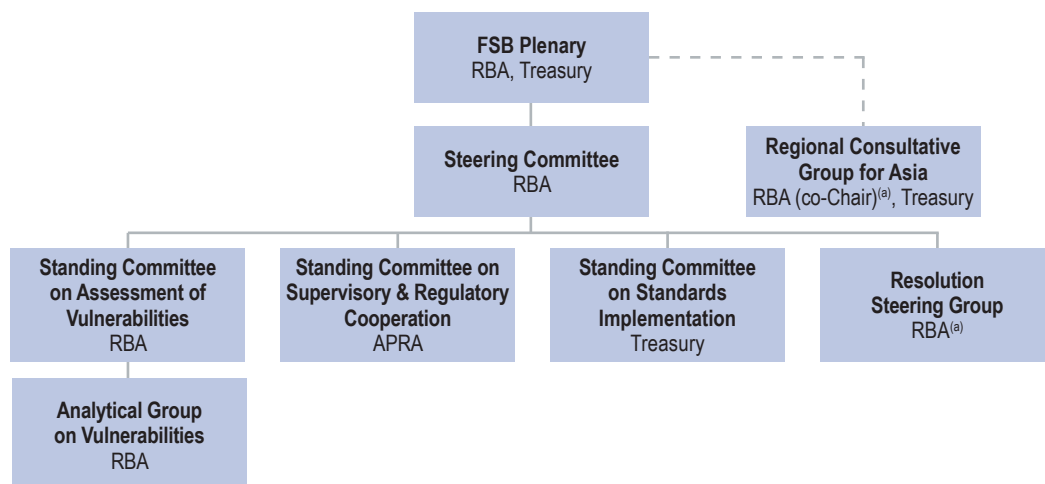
**FSB Plenary**
RBA, Treasury

**Steering Committee**
RBA

**Regional Consultative Group for Asia**
RBA (co-Chair)$^{(a)}$, Treasury

**Standing Committee on Assessment of Vulnerabilities**
RBA

**Standing Committee on Supervisory & Regulatory Cooperation**
APRA

**Standing Committee on Standards Implementation**
Treasury

**Resolution Steering Group**
RBA$^{(a)}$

**Analytical Group on Vulnerabilities**
RBA